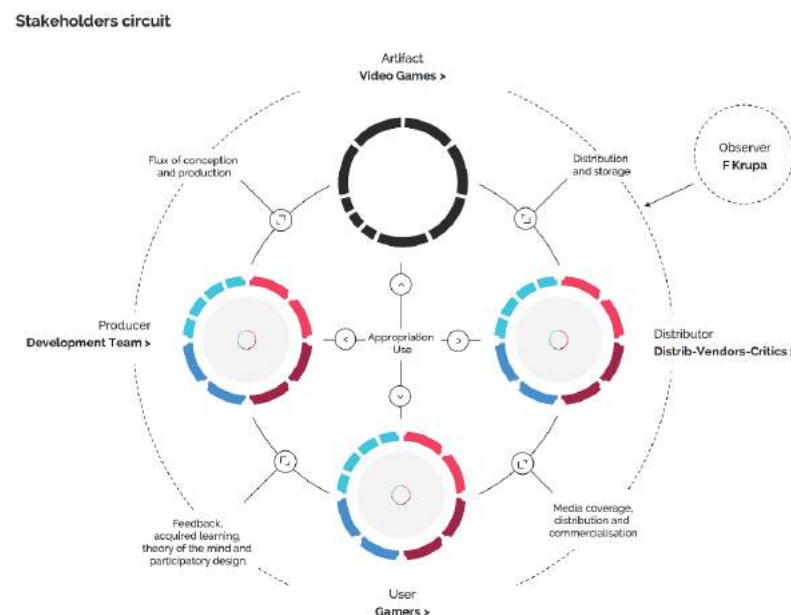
Stakeholders circuit

Artifact
Video Games >

Flux of conception and production

Distribution and storage

Observer
F Krupa

Producer
Development Team >

Appropriation Use

Distributor
Distrib-Vendors-Critics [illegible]

Feedback, acquired learning, theory of the mind and participatory design

Media coverage, distribution and commercialisation

User
Gamers >